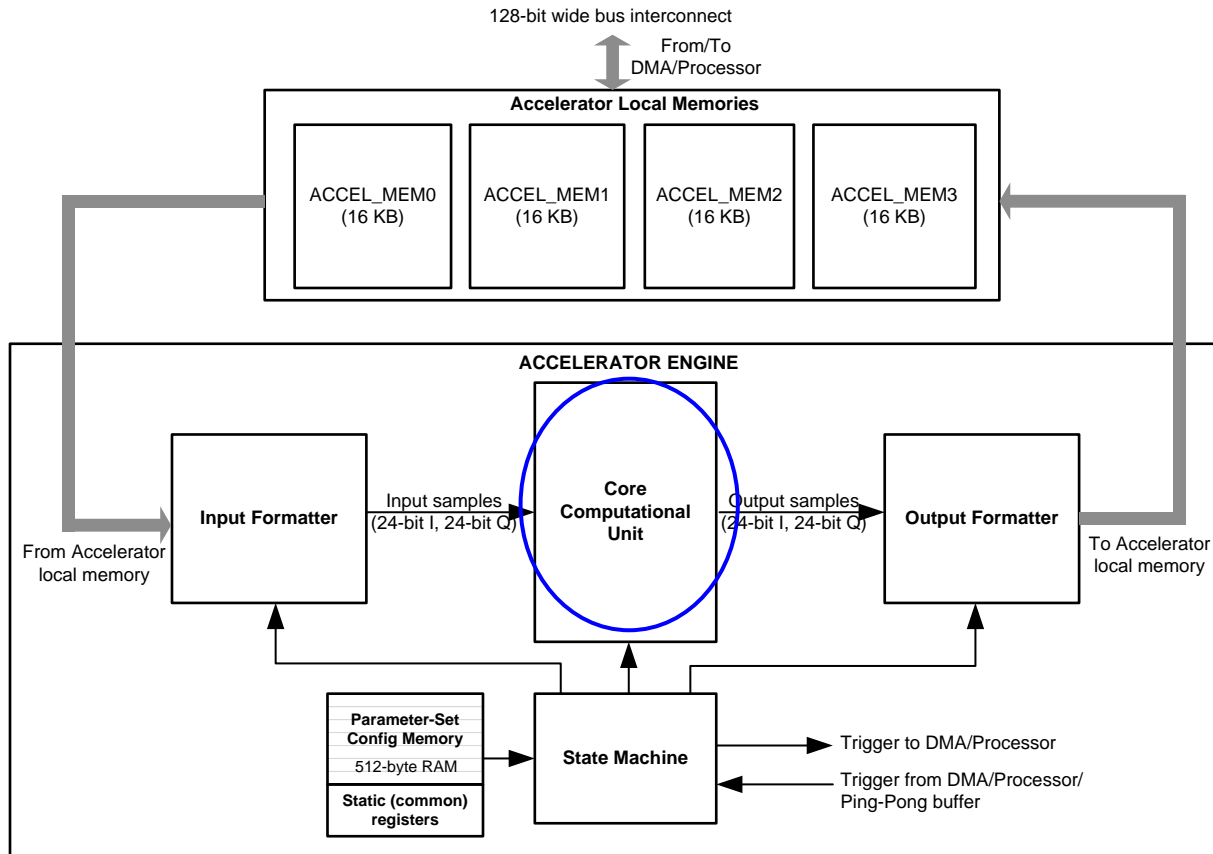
128-bit wide bus interconnect

From/To DMA/Processor

Accelerator Local Memories

ACCEL_MEM0 (16 KB)

ACCEL_MEM1 (16 KB)

ACCEL_MEM2 (16 KB)

ACCEL_MEM3 (16 KB)

ACCELERATOR ENGINE

Input Formatter

Input samples (24-bit I, 24-bit Q)

Core Computational Unit

Output samples (24-bit I, 24-bit Q)

Output Formatter

From Accelerator local memory

To Accelerator local memory

Parameter-Set Config Memory

512-byte RAM

Static (common) registers

State Machine

Trigger to DMA/Processor

Trigger from DMA/Processor/ Ping-Pong buffer